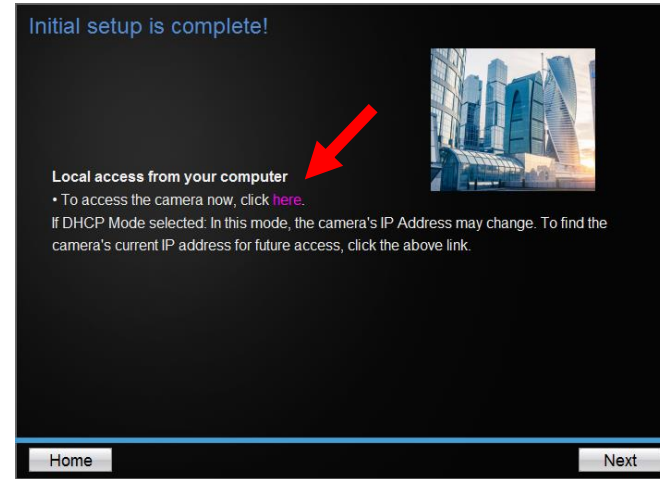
Initial setup is complete!

Local access from your computer
• To access the camera now, click here.
If DHCP Mode selected: In this mode, the camera's IP Address may change. To find the camera's current IP address for future access, click the above link.

Home

Next